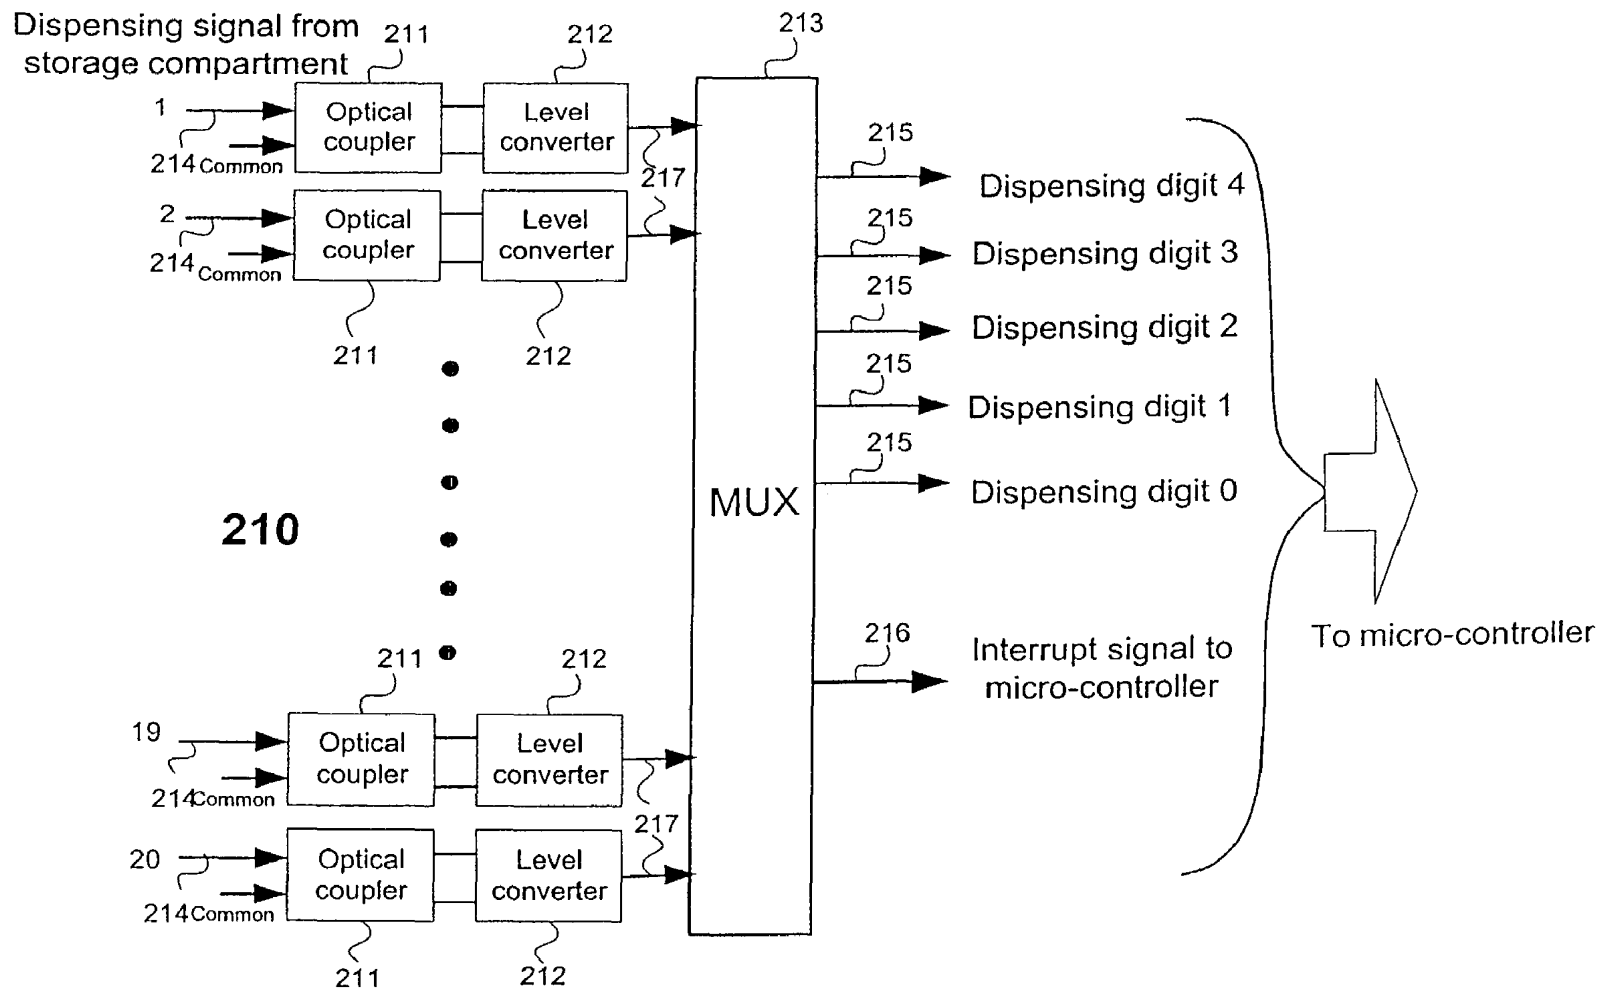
Dispensing signal from storage compartment

211 212 213

1
214 Common
Optical coupler
Level converter

215
217
Dispensing digit 4

2
214 Common
Optical coupler
Level converter

215
Dispensing digit 3

211 212

215
Dispensing digit 2

215
Dispensing digit 1

215
Dispensing digit 0

210

MUX

To micro-controller

216
Interrupt signal to micro-controller

211 212

19
214 Common
Optical coupler
Level converter

217

20
214 Common
Optical coupler
Level converter

211 212